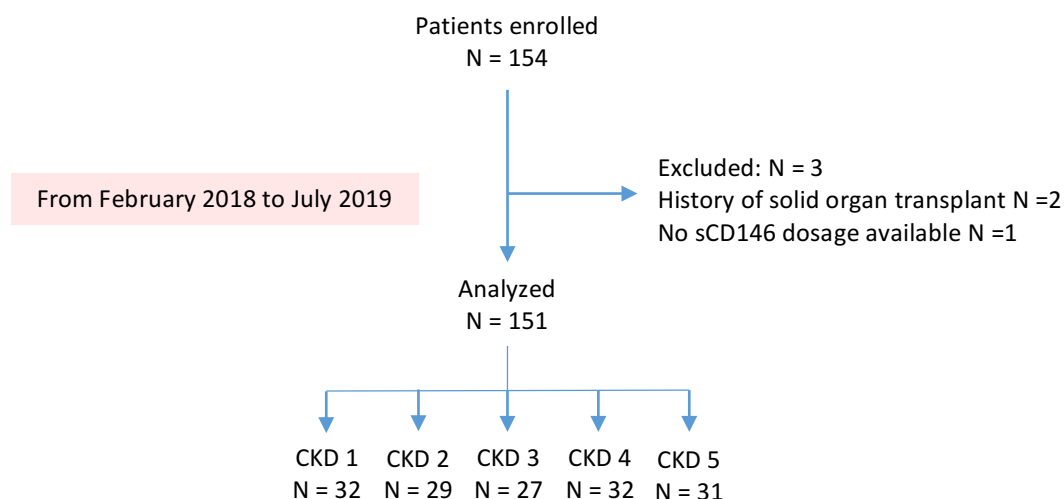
Patients enrolled
N = 154

From February 2018 to July 2019

Excluded: N = 3
History of solid organ transplant N =2
No sCD146 dosage available N =1

Analyzed
N = 151

CKD 1
N = 32

CKD 2
N = 29

CKD 3
N = 27

CKD 4
N = 32

CKD 5
N = 31